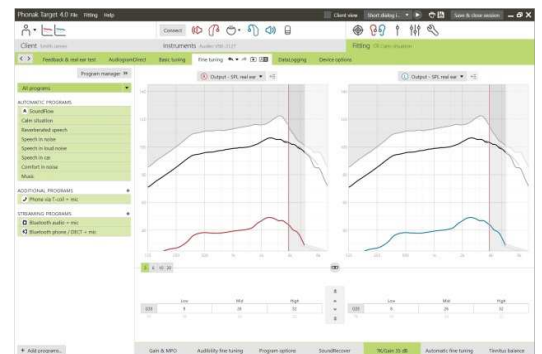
Phonak Target 4.0 File Fitting Help

Client view Short dialog Save & close session

Connect

Client Smith James

Instruments Audeo V90-312T

Fitting

Feedback & real ear test AudiogramDirect Basic tuning Fine tuning DataLogging Device options

Program manager

All programs

AUTOMATIC PROGRAMS
SoundFlow
Calm situation
Reverberated speech
Speech in noise
Speech in loud noise
Speech in car
Comfort in noise
Music

ADDITIONAL PROGRAMS
Phone via T-coil + mic

STREAMING PROGRAMS
Bluetooth audio + mic
Bluetooth phone / DECT + mic

Output - SPL real ear

Output - SPL real ear

| | Low | Mid | High |
|---|---|---|---|
| G50 | 8 | 28 | 32 |

| | Low | Mid | High |
|---|---|---|---|
| G50 | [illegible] | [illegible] | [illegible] |

+ Add programs...

Gain & MPO Audibility fine tuning Program options SoundRecover TK/Gain 35 dB Automatic fine tuning Tinnitus balance